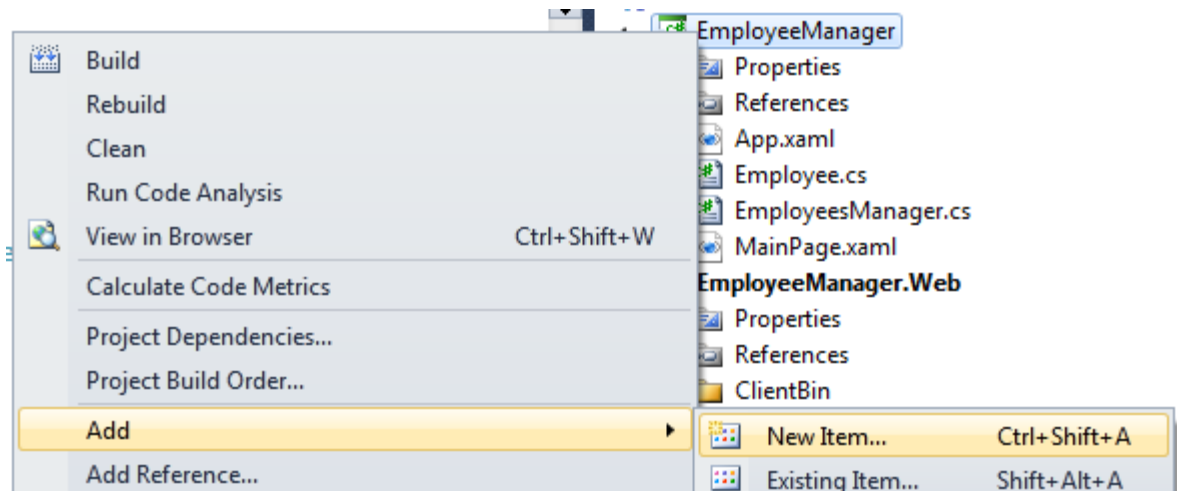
EmployeeManager
Properties
References
App.xaml
Employee.cs
EmployeesManager.cs
MainPage.xaml
EmployeeManager.Web
Properties
References
ClientBin

Build
Rebuild
Clean
Run Code Analysis
View in Browser Ctrl+Shift+W
Calculate Code Metrics
Project Dependencies...
Project Build Order...
Add
Add Reference...

New Item... Ctrl+Shift+A
Existing Item... Shift+Alt+A